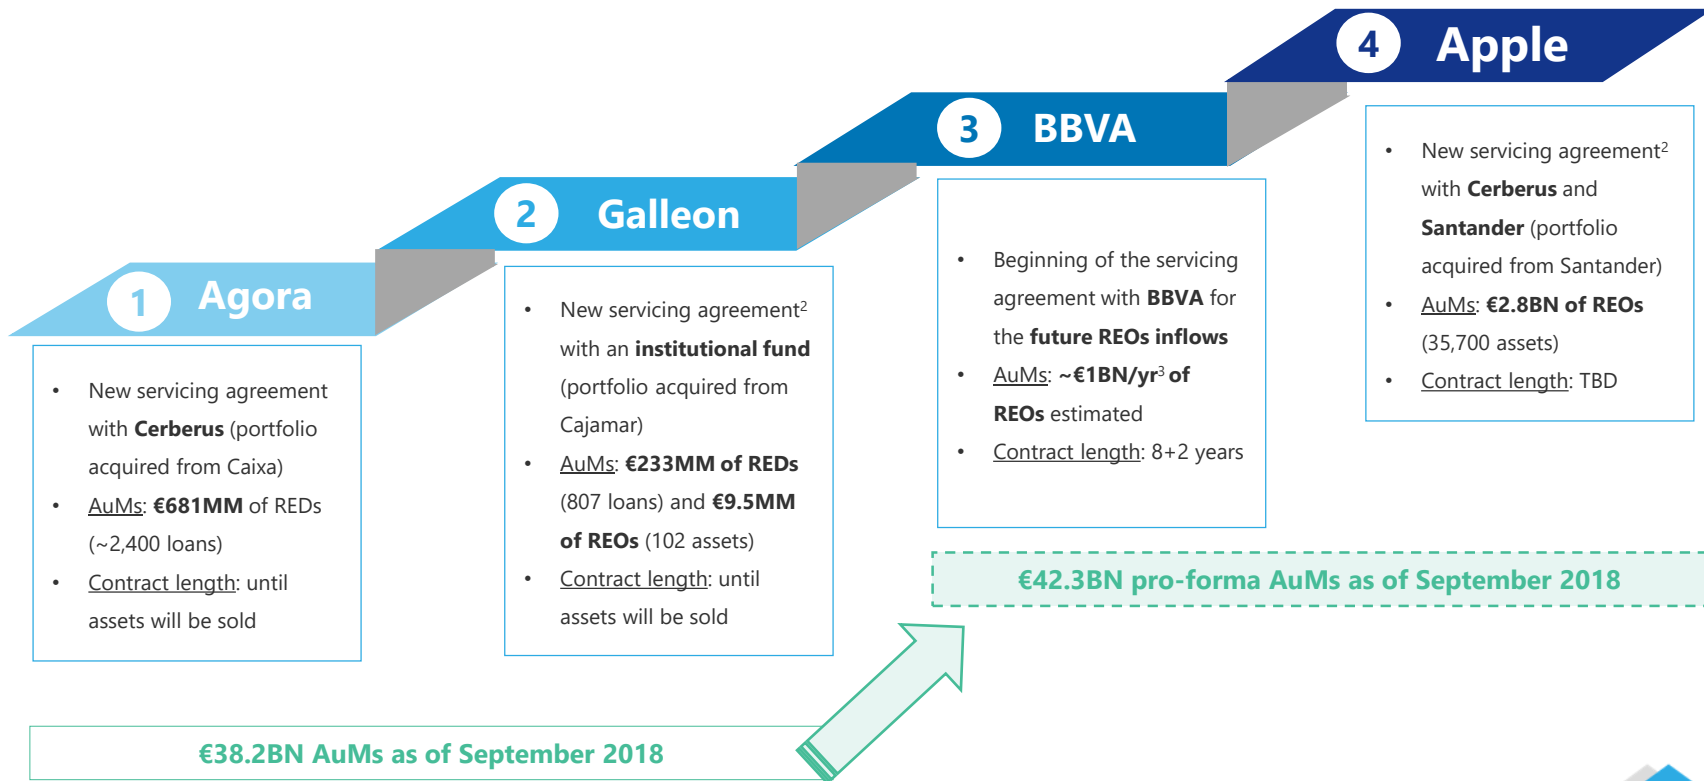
4 Apple

3 BBVA

2 Galleon

1 Agora

- New servicing agreement with Cerberus (portfolio acquired from Caixa)
- AuMs: €681MM of REDs (~2,400 loans)
- Contract length: until assets will be sold

- New servicing agreement$^2$ with an institutional fund (portfolio acquired from Cajamar)
- AuMs: €233MM of REDs (807 loans) and €9.5MM of REOs (102 assets)
- Contract length: until assets will be sold

- Beginning of the servicing agreement with BBVA for the future REOs inflows
- AuMs: ~€1BN/yr$^3$ of REOs estimated
- Contract length: 8+2 years

- New servicing agreement$^2$ with Cerberus and Santander (portfolio acquired from Santander)
- AuMs: €2.8BN of REOs (35,700 assets)
- Contract length: TBD

€42.3BN pro-forma AuMs as of September 2018

€38.2BN AuMs as of September 2018